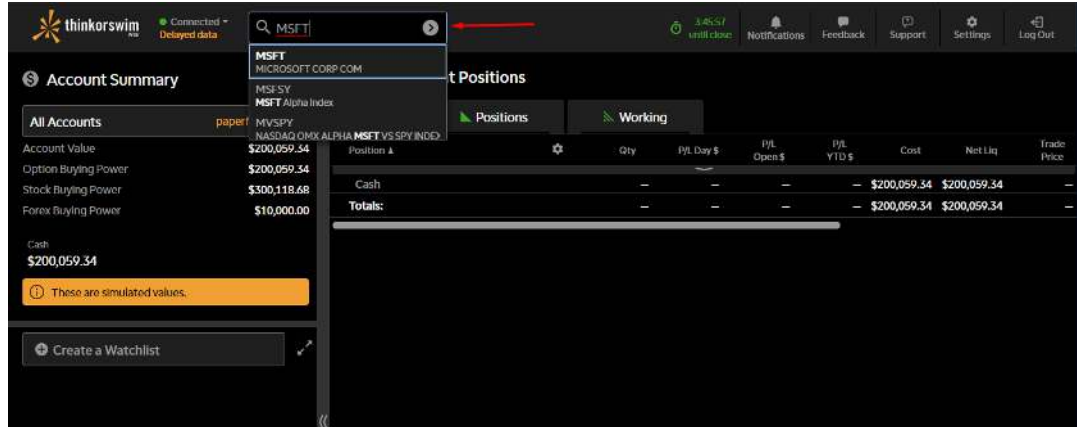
thinkorswim web

Connected
Delayed data

MSFT

MSFT
MICROSOFT CORP COM
MSFSY
MSFT Alpha Index
MVSPY
NASDAQ OMX ALPHA MSFT VS SPY INDEX

3:45:57 until close

Notifications
Feedback
Support
Settings
Log Out

Account Summary

All Accounts
paperM

| | |
|---|---|
| Account Value | \$200,059.34 |
| Option Buying Power | \$200,059.34 |
| Stock Buying Power | \$300,118.68 |
| Forex Buying Power | \$10,000.00 |

Cash
\$200,059.34

These are simulated values.

Create a Watchlist

t Positions

Positions
Working

| Position | Qty | P/L Day \$ | P/L Open \$ | P/L YTD \$ | Cost | Net Liq | Trade Price |
|---|---|---|---|---|---|---|---|
| Cash | – | – | – | – | \$200,059.34 | \$200,059.34 | – |
| Totals: | – | – | – | – | \$200,059.34 | \$200,059.34 | – |